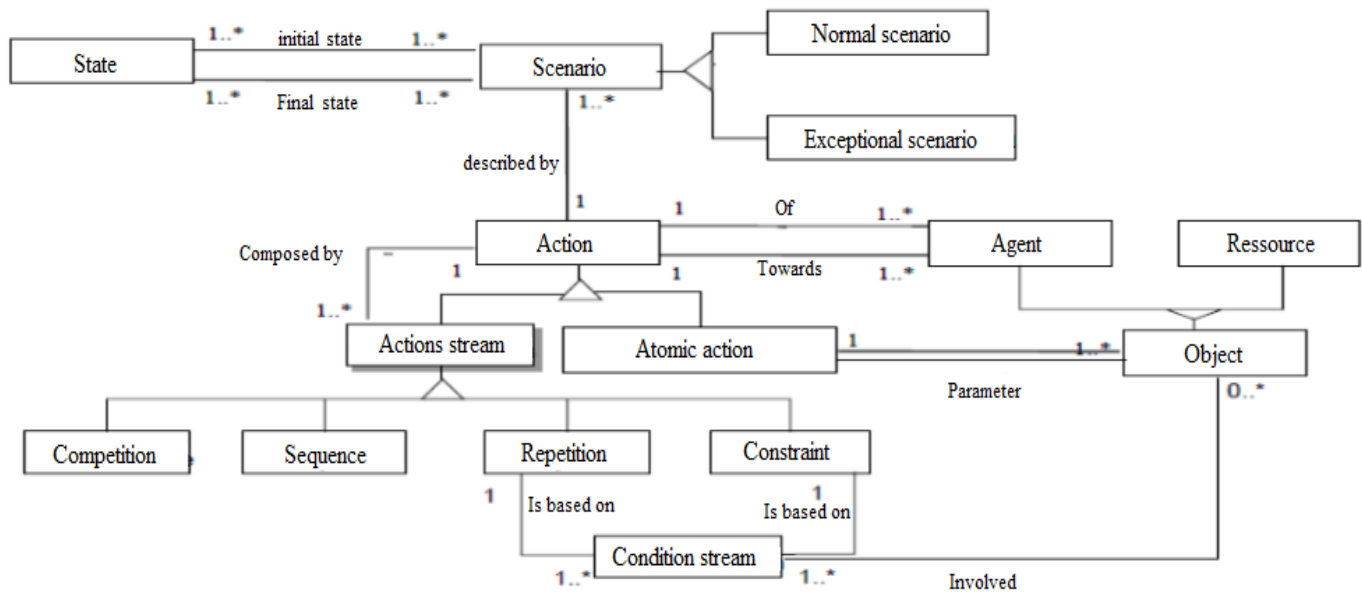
State
1..*
initial state
1..*
1..*
Final state
1..*
Scenario
1..*
Normal scenario
Exceptional scenario
described by
1
1
Of
1..*
Composed by
Action
Agent
Ressource
1
1
Towards
1..*
1..*
Actions stream
Atomic action
1
1..*
Object
Parameter
0..*
Competition
Sequence
Repetition
Constraint
1
Is based on
1
Is based on
1..*
Condition stream
1..*
Involved